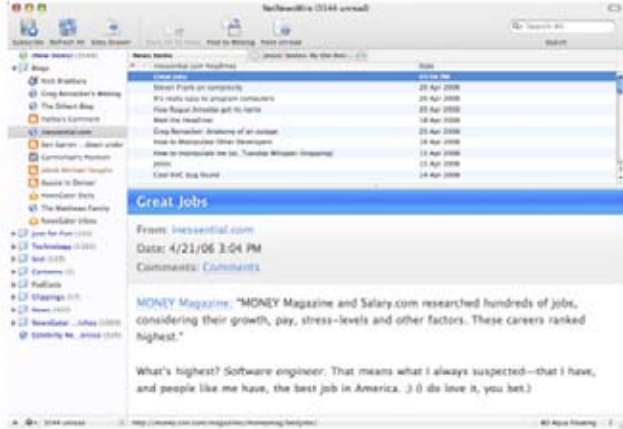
NetNewsWire (3144 unread)

Subscribe Refresh All Sites Drawer Mark All As Read Post to Weblog Next Unread Search

News Items

Great Jobs 21 Apr 2006
Steven Frank on complexity 20 Apr 2006
It's really easy to program computers 20 Apr 2006
How Rogue Amoeba got its name 20 Apr 2006
Meet the Headlines 18 Apr 2006
Greg Reinacker: Anatomy of an outage 20 Apr 2006
How to Manipulate Other Developers 19 Apr 2006
How to manipulate me (or, Tuesday Whispers Unsaying) 15 Apr 2006
Jobs 13 Apr 2006
Cool RHC bug Round 14 Apr 2006

Blogs
Nick Bradbury
Greg Reinacker's Weblog
The Gilbert Blog
Hafiz's Comment
inessential.com
Ben Garrett
Carmichael's Musings
Aussie in Denver
NewsGator Dots
The Matthews Family
NewsGator Video
Just for Fun
Technology
Grid
Cartoons
PodCasts
Clippings
News
NewsGator ... Links

Great Jobs

From: inessential.com
Date: 4/21/06 3:04 PM
Comments: Comments

MONEY Magazine: "MONEY Magazine and Salary.com researched hundreds of jobs, considering their growth, pay, stress-levels and other factors. These careers ranked highest."

What's highest? Software engineer: That means what I always suspected—that I have, and people like me have, the best job in America. :) (I do love it, you bet.)

3144 unread